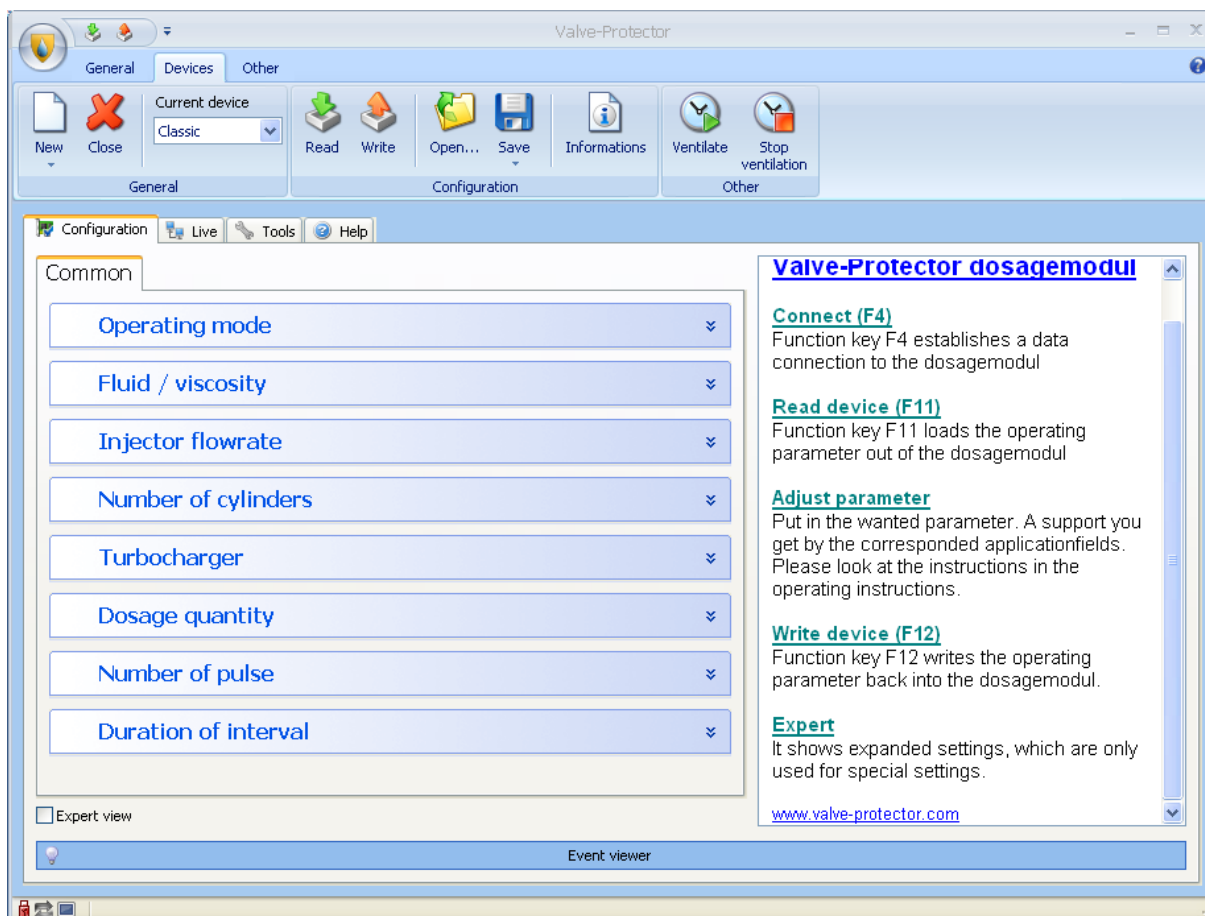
Valve-Protector

General Devices Other

New Close
Current device
Classic
General

Read Write Open... Save
Configuration

Informations

Ventilate Stop ventilation
Other

Configuration Live Tools Help

Common

Operating mode

Fluid / viscosity

Injector flowrate

Number of cylinders

Turbocharger

Dosage quantity

Number of pulse

Duration of interval

Expert view

Valve-Protector dosagemodul

Connect (F4)
Function key F4 establishes a data connection to the dosagemodul

Read device (F11)
Function key F11 loads the operating parameter out of the dosagemodul

Adjust parameter
Put in the wanted parameter. A support you get by the corresponded applicationfields. Please look at the instructions in the operating instructions.

Write device (F12)
Function key F12 writes the operating parameter back into the dosagemodul.

Expert
It shows expanded settings, which are only used for special settings.

www.valve-protector.com

Event viewer